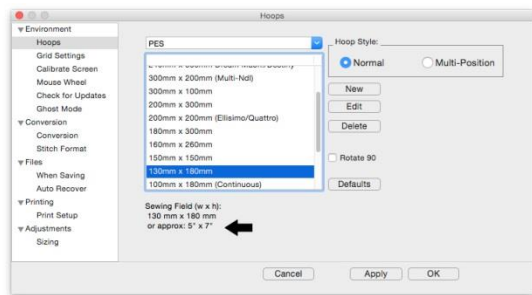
Hoops

Environment
Hoops
Grid Settings
Calibrate Screen
Mouse Wheel
Check for Updates
Ghost Mode
Conversion
Conversion
Stitch Format
Files
When Saving
Auto Recover
Printing
Print Setup
Adjustments
Sizing

PES

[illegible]
300mm x 200mm (Multi-Ndl)
300mm x 100mm
200mm x 300mm
200mm x 200mm (Ellisimo/Quattro)
180mm x 300mm
160mm x 260mm
150mm x 150mm
130mm x 180mm
100mm x 180mm (Continuous)

Hoop Style:
Normal
Multi-Position

New
Edit
Delete
Rotate 90
Defaults

Sewing Field (w x h):
130 mm x 180 mm
or approx: 5" x 7"

Cancel
Apply
OK